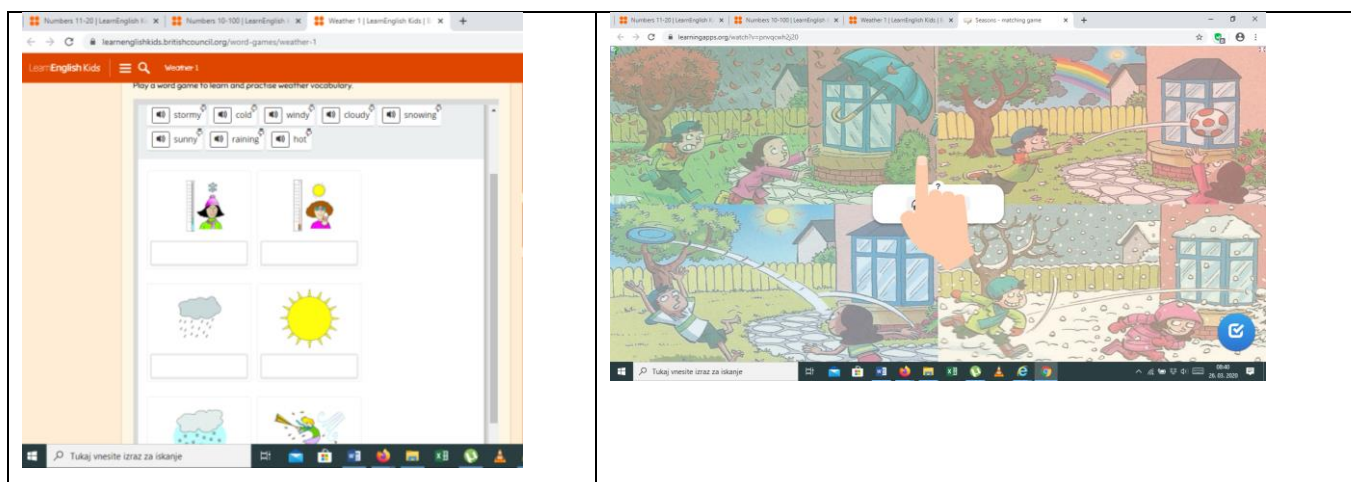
Numbers 11-20 | LearnEnglish Kids | Numbers 10-100 | LearnEnglish | Weather 1 | LearnEnglish Kids |

learnenglishkids.britishcouncil.org/word-games/weather-1

LearnEnglish Kids Weather 1

Play a word game to learn and practise weather vocabulary.

stormy cold windy cloudy snowing
sunny raining hot

Tukaj vnesite izraz za iskanje

Numbers 11-20 | LearnEnglish Kids | Numbers 10-100 | LearnEnglish | Weather 1 | LearnEnglish Kids | Seasons - matching game

learningapps.org/watch?v=pnvqcwh2j20

?

Tukaj vnesite izraz za iskanje

08:40
26. 03. 2020